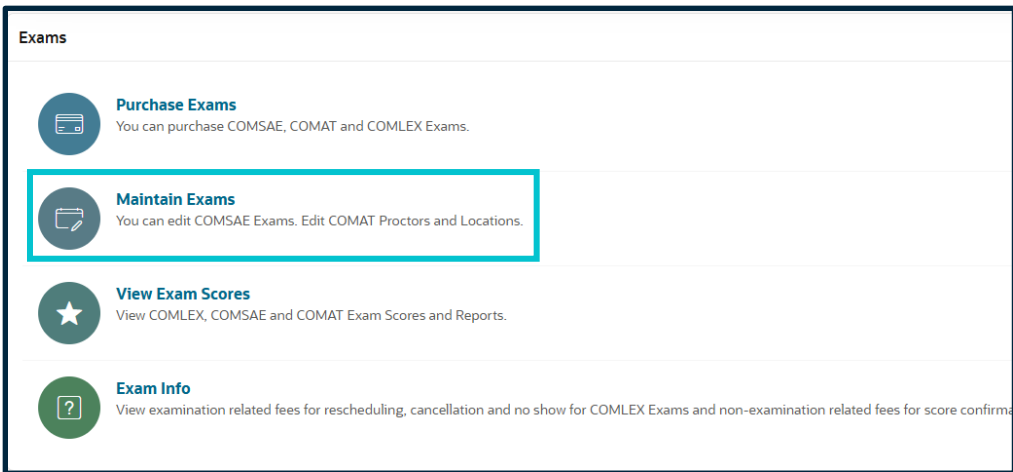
Exams

Purchase Exams
You can purchase COMSAE, COMAT and COMLEX Exams.

Maintain Exams
You can edit COMSAE Exams. Edit COMAT Proctors and Locations.

View Exam Scores
View COMLEX, COMSAE and COMAT Exam Scores and Reports.

Exam Info
View examination related fees for rescheduling, cancellation and no show for COMLEX Exams and non-examination related fees for score confirma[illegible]